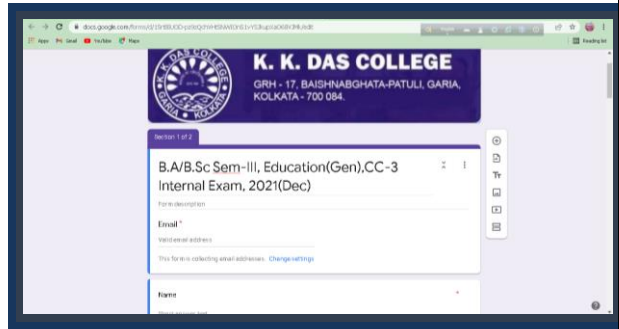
docs.google.com/forms/d/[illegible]/edit

Apps Gmail YouTube Maps

Reading list

K. K. DAS COLLEGE

GRH - 17, BAISHNABGHATA-PATULI, GARIA, KOLKATA - 700 084.

K. K. DAS COLLEGE GARIA KOLKATA

Section 1 of 2

B.A/B.Sc Sem-III, Education(Gen),CC-3 Internal Exam, 2021(Dec)

Form description

Email *

Valid email address

This form is collecting email addresses. Change settings

Name *

Short answer text